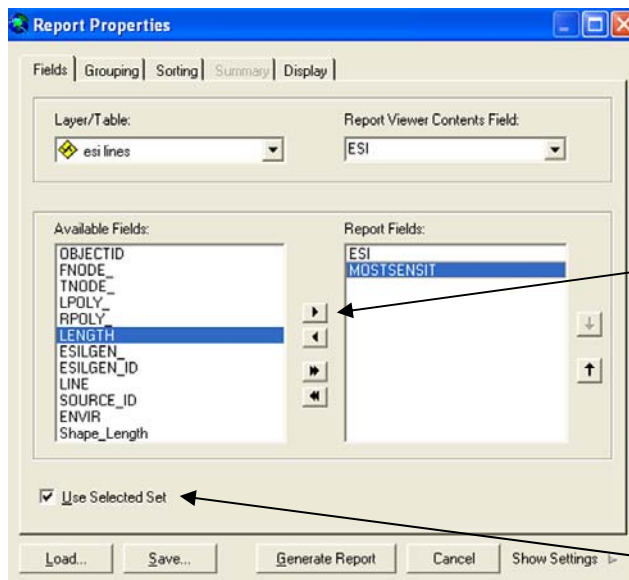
Report Properties

Fields | Grouping | Sorting | Summary | Display

Layer/Table:
esi lines

Report Viewer Contents Field:
ESI

Available Fields:
OBJECTID
FNODE_
TNODE_
LPOLY_
RPOLY_
LENGTH
ESILGEN_
ESILGEN_ID
LINE
SOURCE_ID
ENVIR
Shape_Length

Report Fields:
ESI
MOSTSENSIT

Use Selected Set

Load... Save... Generate Report Cancel Show Settings